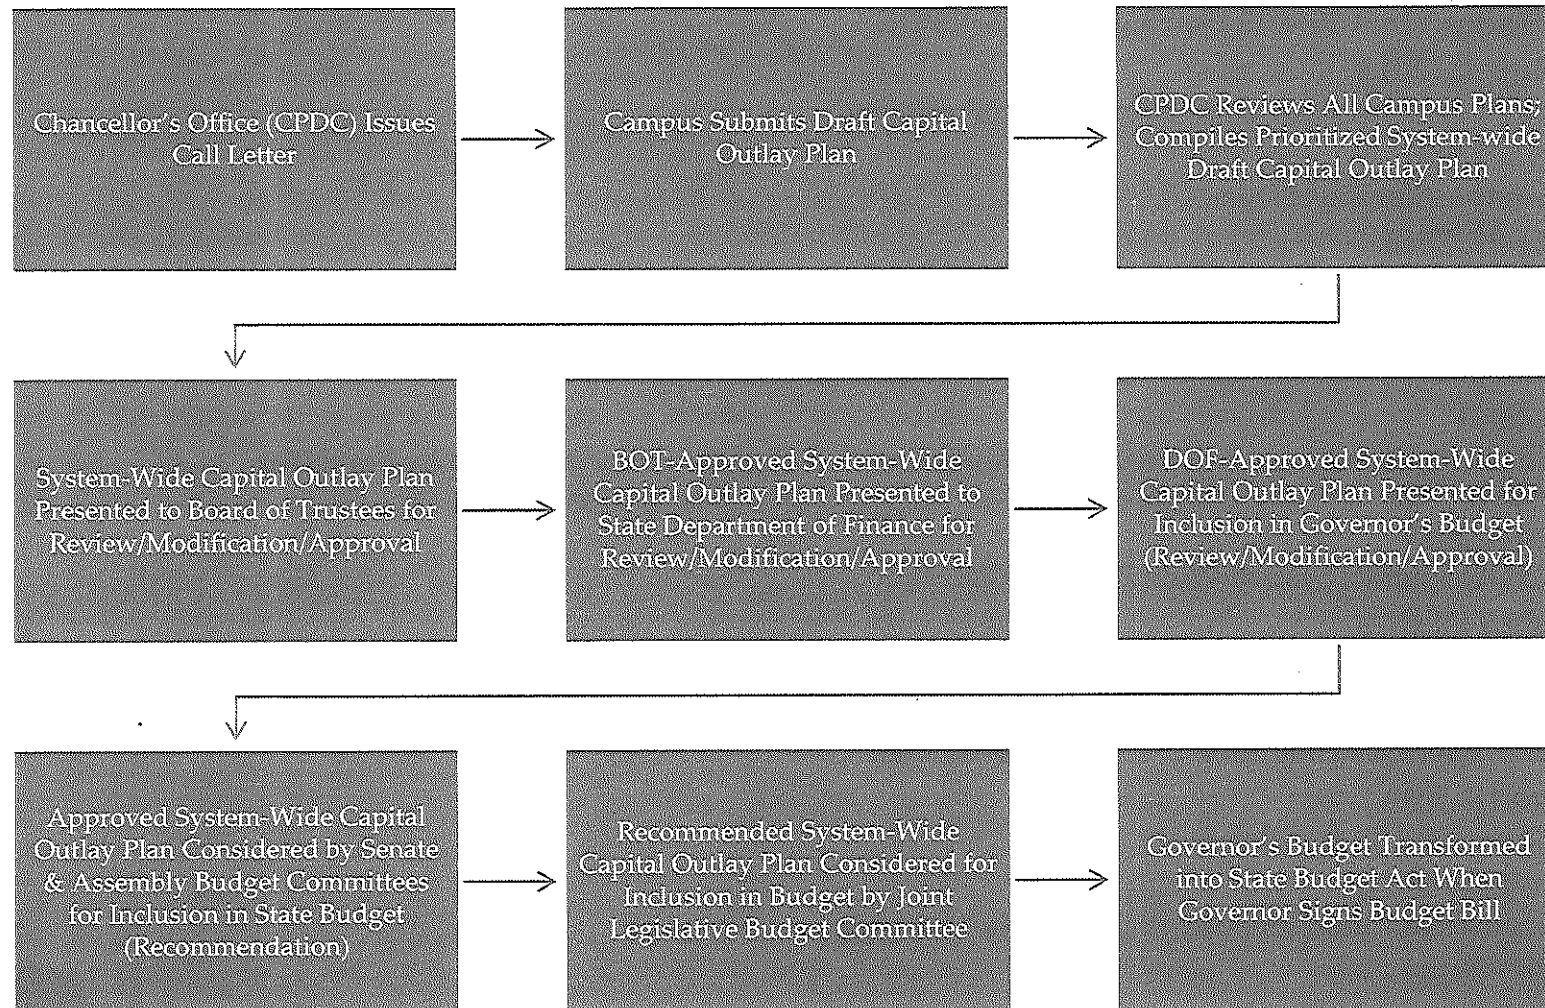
Chancellor's Office (CPDC) Issues Call Letter

Campus Submits Draft Capital Outlay Plan

CPDC Reviews All Campus Plans; Compiles Prioritized System-wide Draft Capital Outlay Plan

System-Wide Capital Outlay Plan Presented to Board of Trustees for Review/Modification/Approval

BOT-Approved System-Wide Capital Outlay Plan Presented to State Department of Finance for Review/Modification/Approval

DOF-Approved System-Wide Capital Outlay Plan Presented for Inclusion in Governor's Budget (Review/Modification/Approval)

Approved System-Wide Capital Outlay Plan Considered by Senate & Assembly Budget Committees for Inclusion in State Budget (Recommendation)

Recommended System-Wide Capital Outlay Plan Considered for Inclusion in Budget by Joint Legislative Budget Committee

Governor's Budget Transformed into State Budget Act When Governor Signs Budget Bill